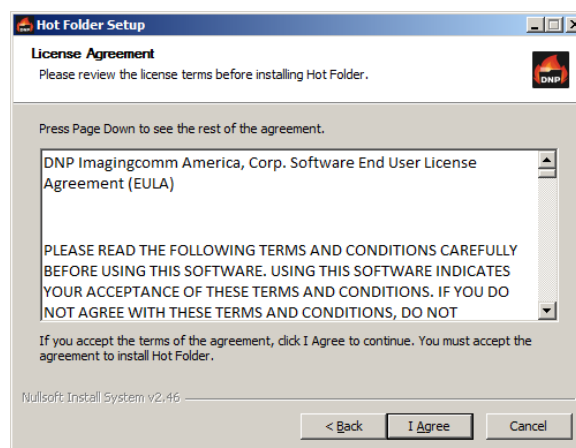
Hot Folder Setup

License Agreement
Please review the license terms before installing Hot Folder.

DNP

Press Page Down to see the rest of the agreement.

DNP Imagingcomm America, Corp. Software End User License Agreement (EULA)

PLEASE READ THE FOLLOWING TERMS AND CONDITIONS CAREFULLY BEFORE USING THIS SOFTWARE. USING THIS SOFTWARE INDICATES YOUR ACCEPTANCE OF THESE TERMS AND CONDITIONS. IF YOU DO NOT AGREE WITH THESE TERMS AND CONDITIONS, DO NOT

If you accept the terms of the agreement, click I Agree to continue. You must accept the agreement to install Hot Folder.

Nullsoft Install System v2.46

< Back | I Agree | Cancel